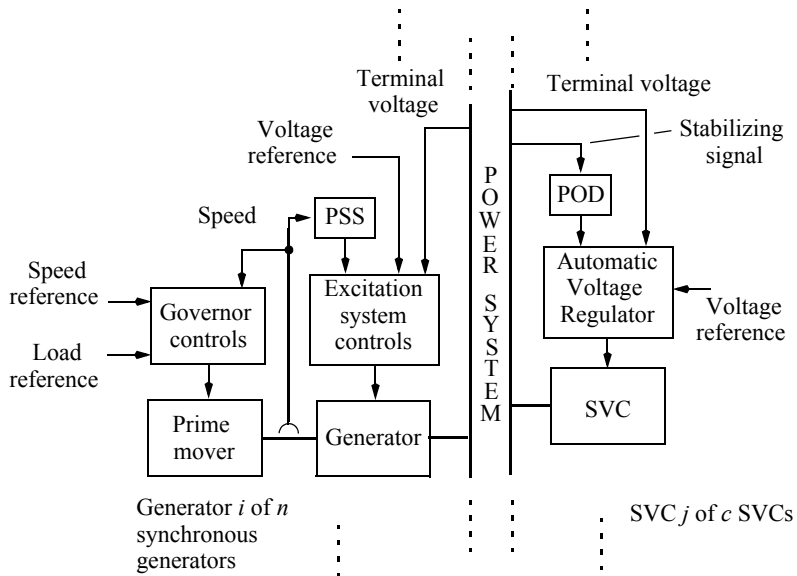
Terminal voltage

Terminal voltage

Stabilizing signal

Voltage reference

POWER SYSTEM

POD

Speed

PSS

Automatic Voltage Regulator

Speed reference

Governor controls

Excitation system controls

Voltage reference

Load reference

Prime mover

Generator

SVC

Generator *i* of *n* synchronous generators

SVC *j* of *c* SVCs